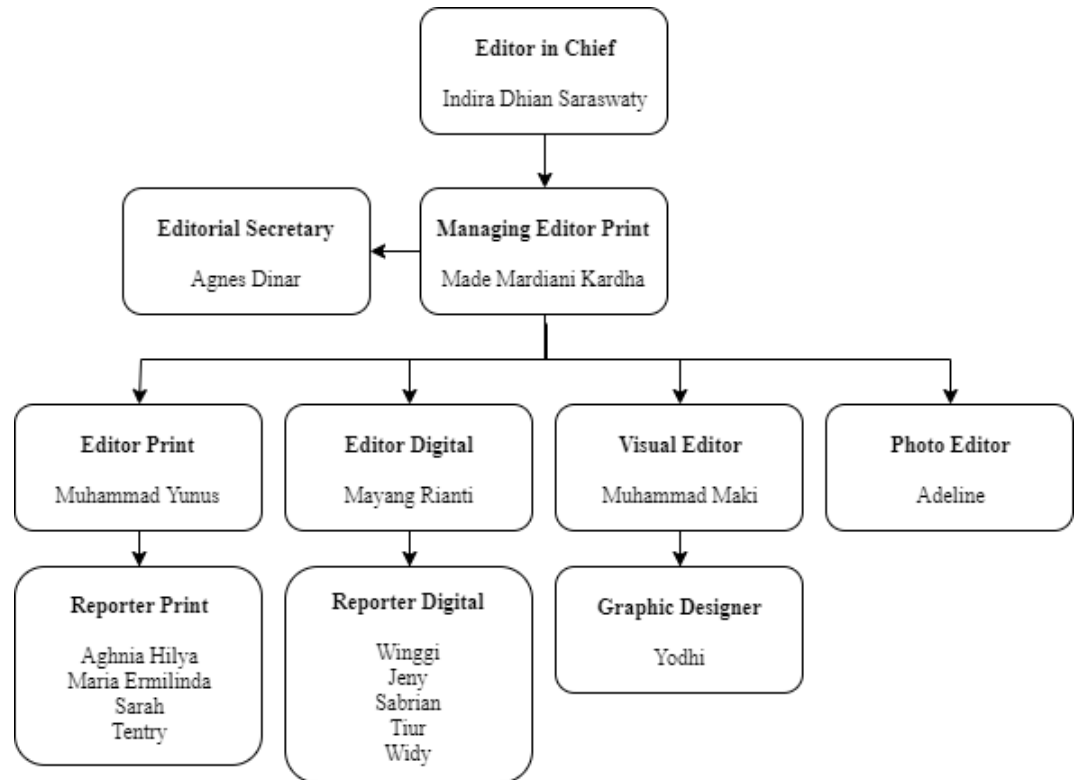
Editor in Chief
Indira Dhian Saraswaty

Editorial Secretary
Agnes Dinar

Managing Editor Print
Made Mardiani Kardha

Editor Print
Muhammad Yunus

Editor Digital
Mayang Rianti

Visual Editor
Muhammad Maki

Photo Editor
Adeline

Reporter Print
Aghnia Hilya
Maria Ermilinda
Sarah
Tentry

Reporter Digital
Winggi
Jeny
Sabrian
Tiur
Widy

Graphic Designer
Yodhi